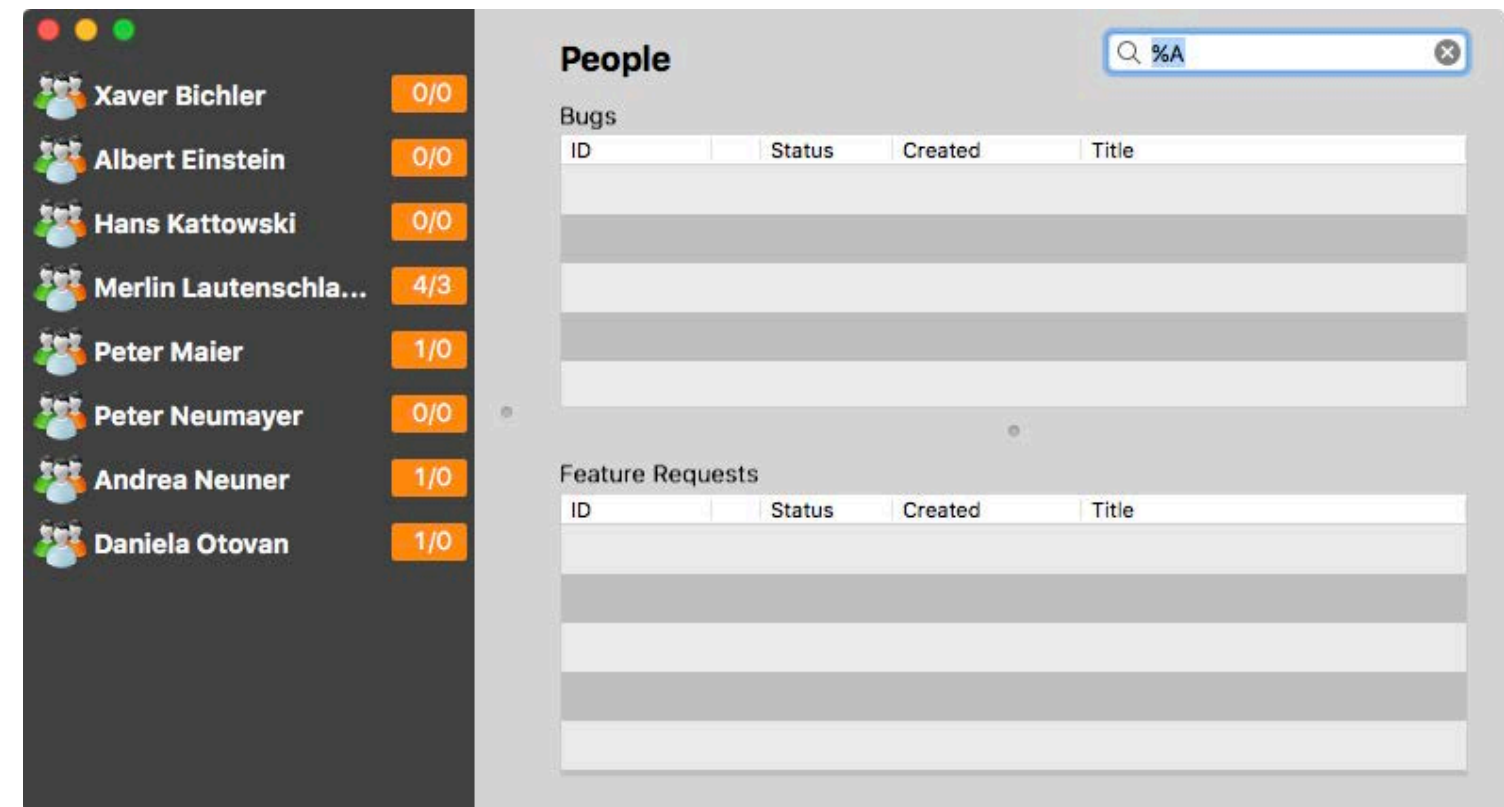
Xaver Bichler 0/0
Albert Einstein 0/0
Hans Kattowski 0/0
Merlin Lautenschla... 4/3
Peter Maier 1/0
Peter Neumayer 0/0
Andrea Neuner 1/0
Daniela Otovan 1/0

People

%A

Bugs

| ID | | Status | Created | Title |
|---|---|---|---|---|

Feature Requests

| ID | | Status | Created | Title |
|---|---|---|---|---|